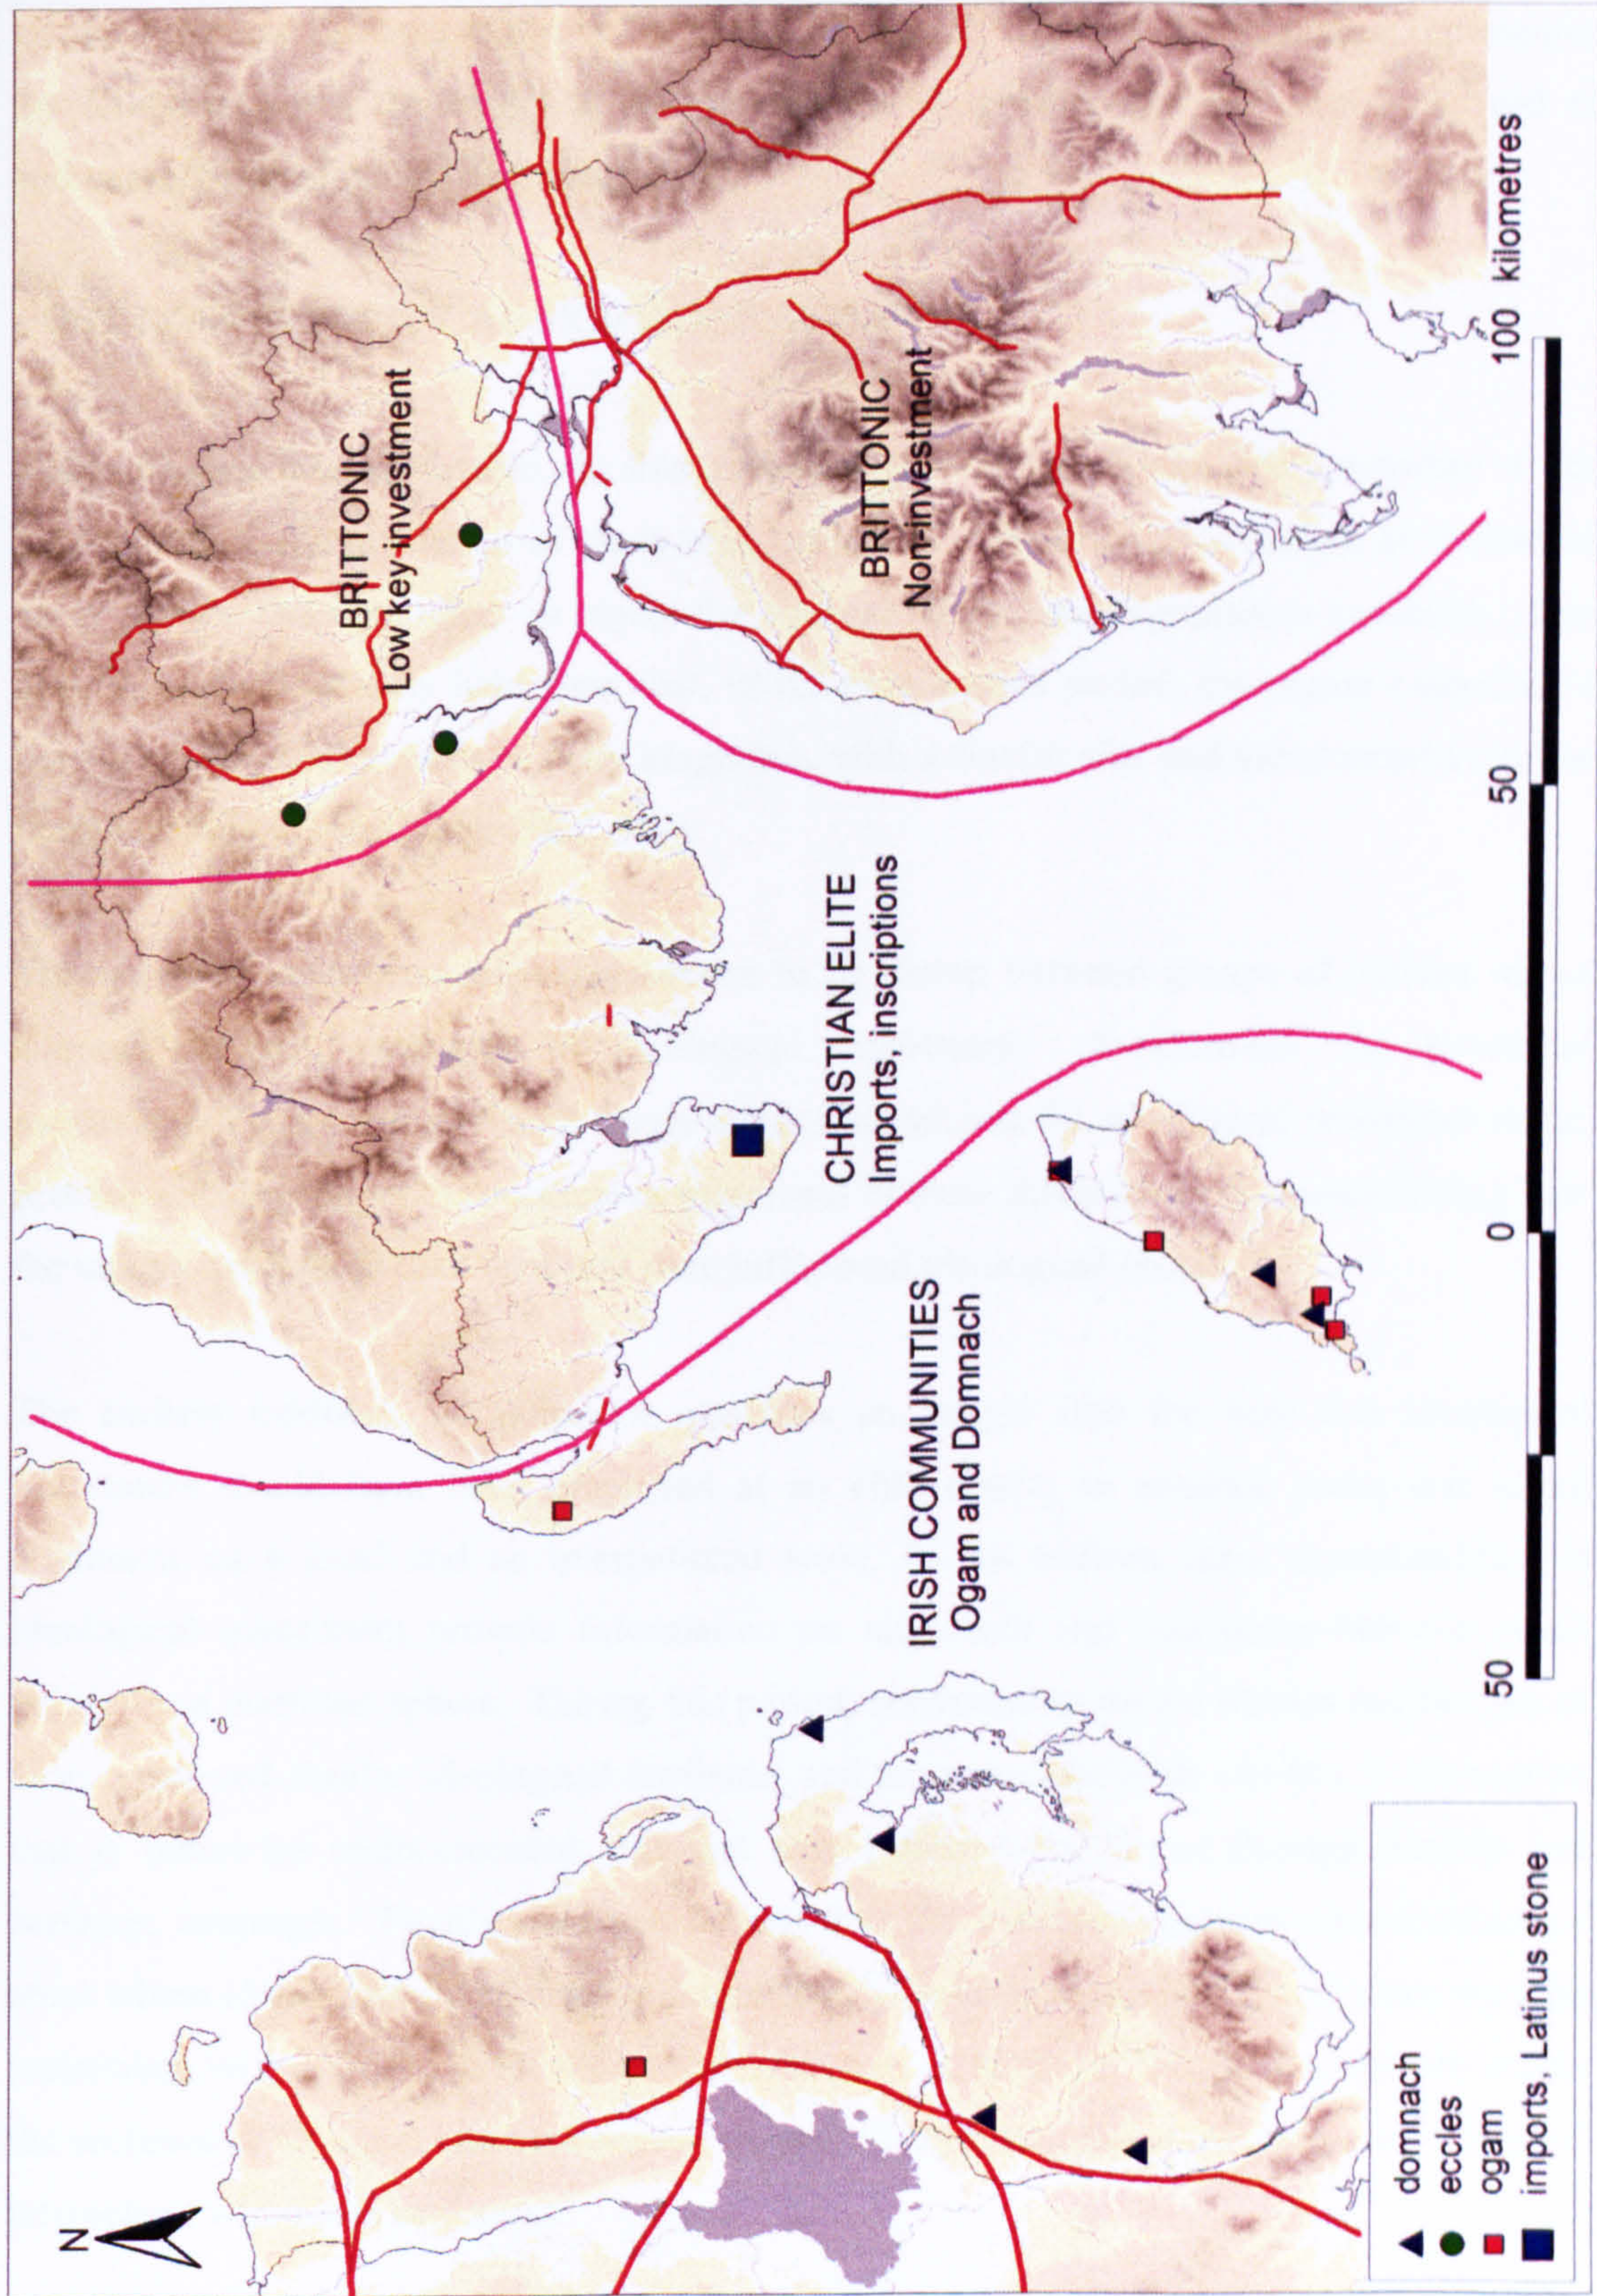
N

BRITTONIC
Low key investment

BRITTONIC
Non-investment

CHRISTIAN ELITE
Imports, inscriptions

IRISH COMMUNITIES
Ogam and Domnach

domnach
eccles
ogam
imports, Latinus stone

50 0 50 100 kilometres